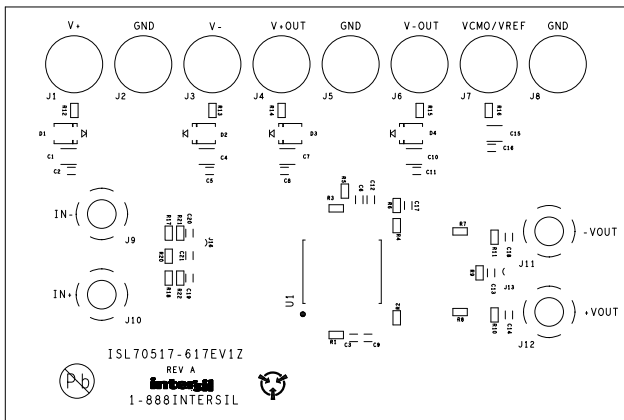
V+
GND
V-
V+OUT
GND
V-OUT
VCMO/VREF
GND

J1
J2
J3
J4
J5
J6
J7
J8

R12
R13
R14
R15
R16

D1
D2
D3
D4

C1
C2
C4
C5
C7
C8
C10
C11
C15
C16

IN-
J9
IN+
J10

R17
R21
C20
J14
R20
C21
R18
R22
C19

R5
C6
C12
R3
R6
C17
R4
U1
R2
R1
C3
C9

R7
R11
C18
J11
-VOUT
R8
C13
J13
R9
R10
C14
J12
+VOUT

ISL70517-617EV1Z
REV A
intersil
1-888INTERSIL